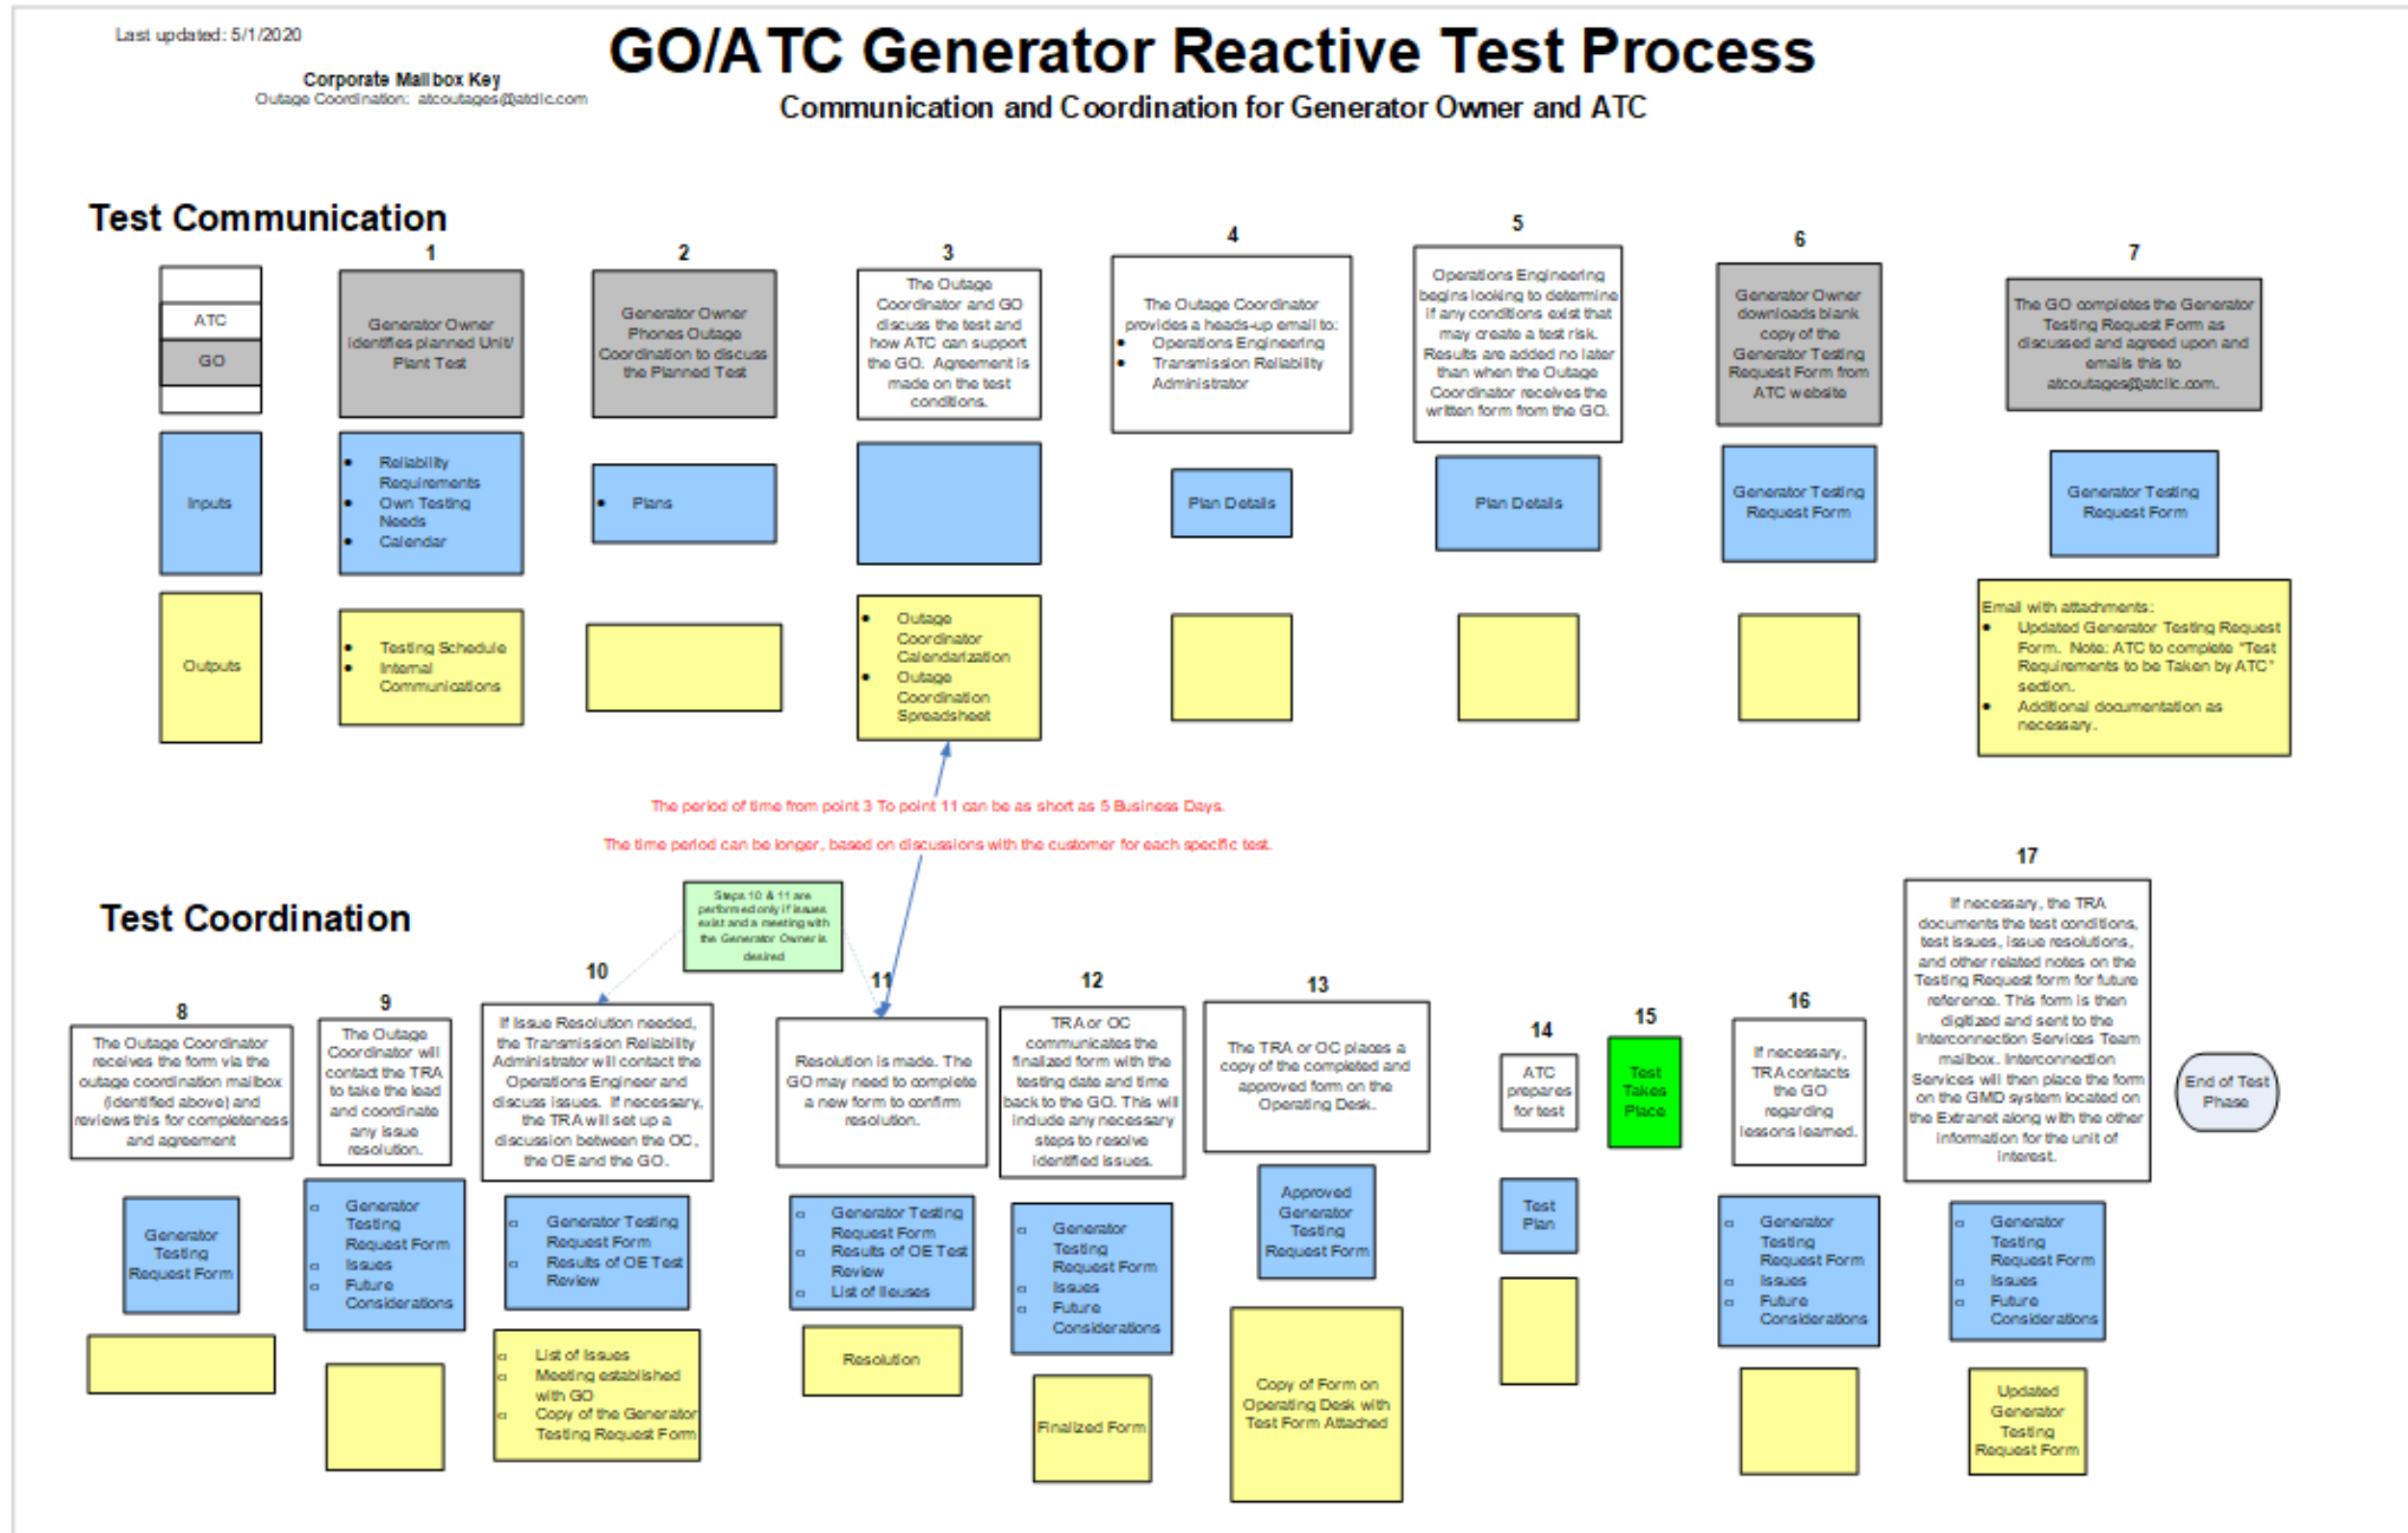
Last updated: 5/1/2020

Corporate Mailbox Key
Outage Coordination: atcoutages@atcllc.com

GO/ATC Generator Reactive Test Process
Communication and Coordination for Generator Owner and ATC

Test Communication

ATC
GO
Inputs
Outputs

1
Generator Owner identifies planned Unit/ Plant Test
- Reliability Requirements
- Own Testing Needs
- Calendar
- Testing Schedule
- Internal Communications

2
Generator Owner Phones Outage Coordination to discuss the Planned Test
- Plans

3
The Outage Coordinator and GO discuss the test and how ATC can support the GO. Agreement is made on the test conditions.
- Outage Coordinator Calendarization
- Outage Coordination Spreadsheet

4
The Outage Coordinator provides a heads-up email to:
- Operations Engineering
- Transmission Reliability Administrator
Plan Details

5
Operations Engineering begins looking to determine if any conditions exist that may create a test risk. Results are added no later than when the Outage Coordinator receives the written form from the GO.
Plan Details

6
Generator Owner downloads blank copy of the Generator Testing Request Form from ATC website
Generator Testing Request Form

7
The GO completes the Generator Testing Request Form as discussed and agreed upon and emails this to atcoutages@atcllc.com.
Generator Testing Request Form
Email with attachments:
- Updated Generator Testing Request Form. Note: ATC to complete "Test Requirements to be Taken by ATC" section.
- Additional documentation as necessary.

The period of time from point 3 To point 11 can be as short as 5 Business Days.
The time period can be longer, based on discussions with the customer for each specific test.

Test Coordination

Steps 10 & 11 are performed only if issues exist and a meeting with the Generator Owner is desired

8
The Outage Coordinator receives the form via the outage coordination mailbox (identified above) and reviews this for completeness and agreement
Generator Testing Request Form

9
The Outage Coordinator will contact the TRA to take the lead and coordinate any issue resolution.
- Generator Testing Request Form
- Issues
- Future Considerations

10
If Issue Resolution needed, the Transmission Reliability Administrator will contact the Operations Engineer and discuss issues. If necessary, the TRA will set up a discussion between the OC, the OE and the GO.
- Generator Testing Request Form
- Results of OE Test Review
- List of Issues
- Meeting established with GO
- Copy of the Generator Testing Request Form

11
Resolution is made. The GO may need to complete a new form to confirm resolution.
- Generator Testing Request Form
- Results of OE Test Review
- List of Issues
Resolution

12
TRA or OC communicates the finalized form with the testing date and time back to the GO. This will include any necessary steps to resolve identified issues.
- Generator Testing Request Form
- Issues
- Future Considerations
Finalized Form

13
The TRA or OC places a copy of the completed and approved form on the Operating Desk.
Approved Generator Testing Request Form
Copy of Form on Operating Desk with Test Form Attached

14
ATC prepares for test
Test Plan

15
Test Takes Place

16
If necessary, TRA contacts the GO regarding lessons learned.
- Generator Testing Request Form
- Issues
- Future Considerations

17
If necessary, the TRA documents the test conditions, test issues, issue resolutions, and other related notes on the Testing Request form for future reference. This form is then digitized and sent to the Interconnection Services Team mailbox. Interconnection Services will then place the form on the GMD system located on the Extranet along with the other information for the unit of interest.
- Generator Testing Request Form
- Issues
- Future Considerations
Updated Generator Testing Request Form

End of Test Phase